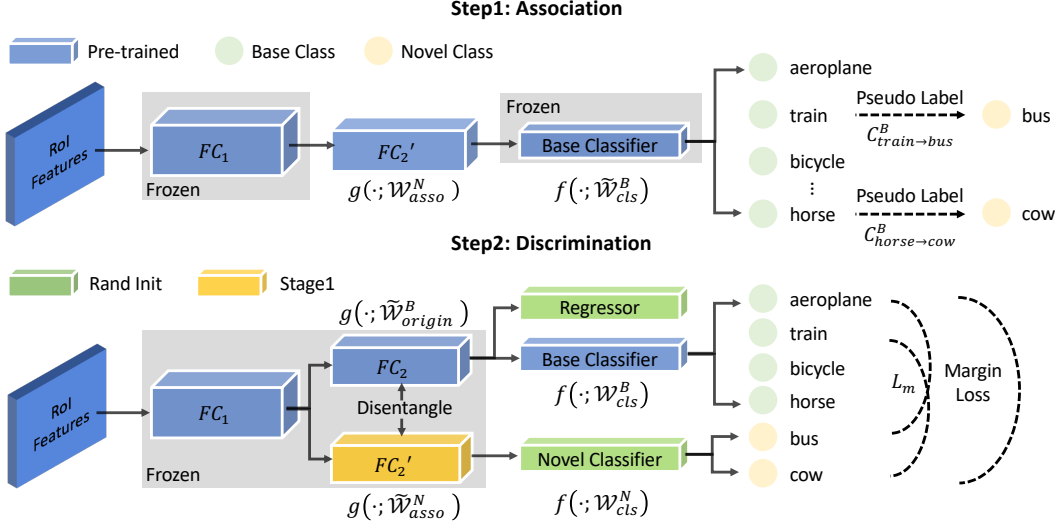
Step1: Association

Pre-trained

Base Class

Novel Class

RoI Features

$FC_1$

Frozen

$FC_2'$

$g(\cdot; \mathcal{W}_{asso}^N)$

Frozen

Base Classifier

$f(\cdot; \widetilde{\mathcal{W}}_{cls}^B)$

aeroplane

train

bicycle

⋮

horse

Pseudo Label

$C_{train \to bus}^B$

bus

Pseudo Label

$C_{horse \to cow}^B$

cow

Step2: Discrimination

Rand Init

Stage1

$g(\cdot; \widetilde{\mathcal{W}}_{origin}^B)$

Regressor

RoI Features

$FC_1$

$FC_2$

Base Classifier

$f(\cdot; \mathcal{W}_{cls}^B)$

Disentangle

$FC_2'$

Frozen

$g(\cdot; \widetilde{\mathcal{W}}_{asso}^N)$

Novel Classifier

$f(\cdot; \mathcal{W}_{cls}^N)$

aeroplane

train

bicycle

horse

bus

cow

$L_m$

Margin Loss